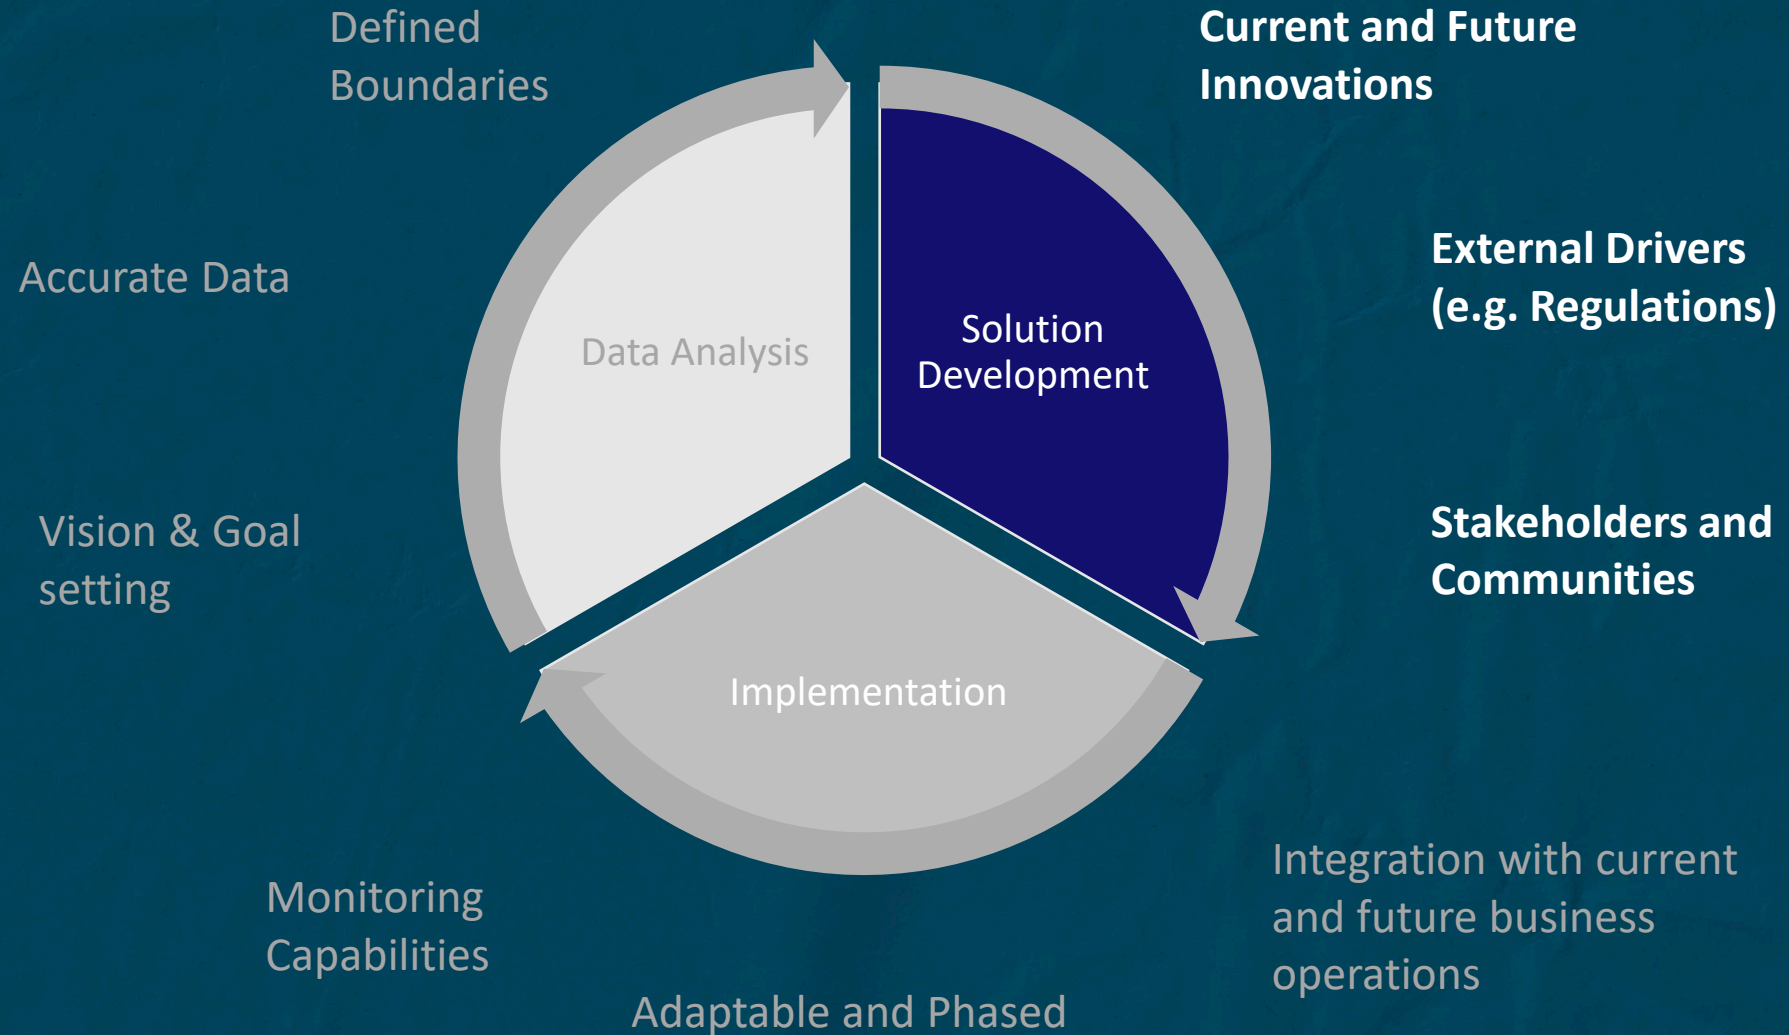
Defined Boundaries

Current and Future Innovations

Accurate Data

External Drivers (e.g. Regulations)

Data Analysis

Solution Development

Vision & Goal setting

Stakeholders and Communities

Implementation

Monitoring Capabilities

Integration with current and future business operations

Adaptable and Phased